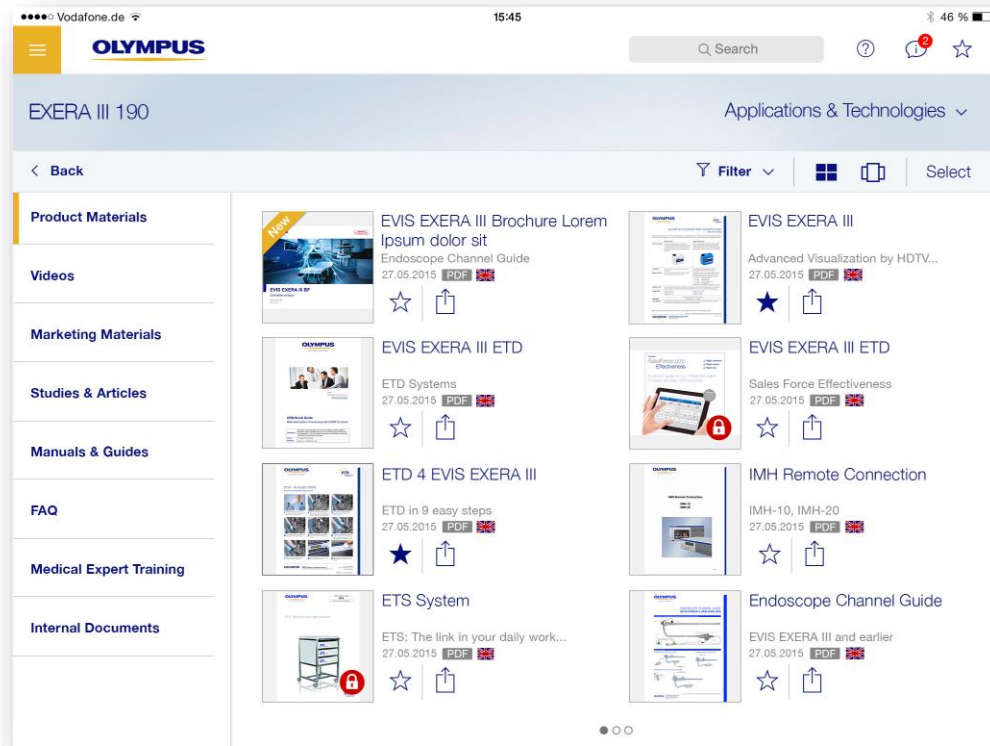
●●●●○ Vodafone.de 15:45 46 %

OLYMPUS

Search

2

EXERA III 190

Applications & Technologies

< Back

Filter

Select

Product Materials

Videos

Marketing Materials

Studies & Articles

Manuals & Guides

FAQ

Medical Expert Training

Internal Documents

New

EVIS EXERA III BF

EVIS EXERA III Brochure Lorem Ipsum dolor sit
Endoscope Channel Guide
27.05.2015 PDF

EVIS EXERA III
Advanced Visualization by HDTV...
27.05.2015 PDF

OLYMPUS

EVIS EXERA III ETD
ETD Systems
27.05.2015 PDF

Sales Force Effectiveness

EVIS EXERA III ETD
Sales Force Effectiveness
27.05.2015 PDF

OLYMPUS

ETD 4 EVIS EXERA III
ETD in 9 easy steps
27.05.2015 PDF

OLYMPUS

IMH Remote Connection
IMH-10, IMH-20
27.05.2015 PDF

OLYMPUS

ETS System
ETS: The link in your daily work...
27.05.2015 PDF

OLYMPUS

Endoscope Channel Guide
EVIS EXERA III and earlier
27.05.2015 PDF